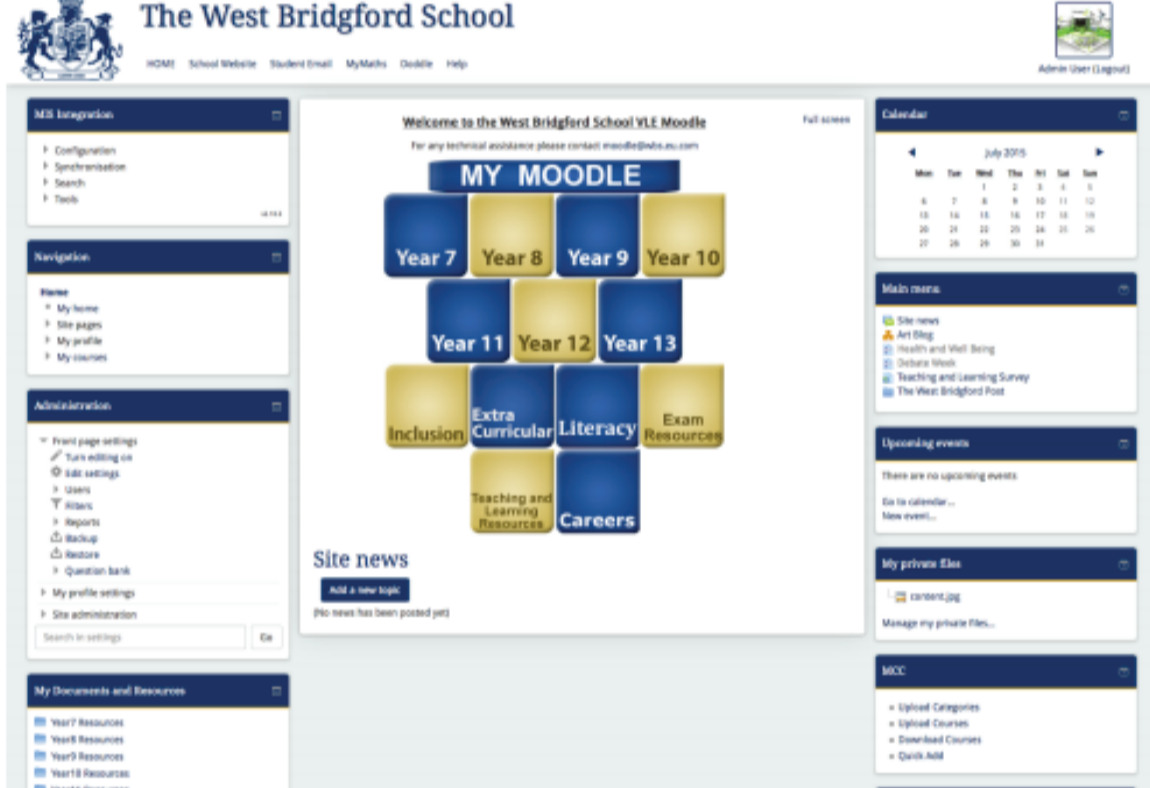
The West Bridgford School

HOME School Website Student Email MyMaths Doddle Help

Admin User (Logout)

MIS Integration

Configuration
Synchronisation
Search
Tools

Navigation

Home
My home
Site pages
My profile
My courses

Administration

Front page settings
Turn editing on
Edit settings
Users
Filters
Reports
Backup
Restore
Question bank
My profile settings
Site administration
Search in settings
Go

My Documents and Resources

Year7 Resources
Year8 Resources
Year9 Resources
Year10 Resources

Welcome to the West Bridgford School VLE Moodle

Full screen

For any technical assistance please contact moodle@wbs.eu.com

MY MOODLE

Year 7
Year 8
Year 9
Year 10
Year 11
Year 12
Year 13
Inclusion
Extra Curricular
Literacy
Exam Resources
Teaching and Learning Resources
Careers

Site news

Add a new topic

(No news has been posted yet)

Calendar

July 2015

| Mon | Tue | Wed | Thu | Fri | Sat | Sun |
|---|---|---|---|---|---|---|
| | | 1 | 2 | 3 | 4 | 5 |
| 6 | 7 | 8 | 9 | 10 | 11 | 12 |
| 13 | 14 | 15 | 16 | 17 | 18 | 19 |
| 20 | 21 | 22 | 23 | 24 | 25 | 26 |
| 27 | 28 | 29 | 30 | 31 | | |

Main menu

Site news
Art Blog
Health and Well Being
Debate Week
Teaching and Learning Survey
The West Bridgford Post

Upcoming events

There are no upcoming events

Go to calendar...
New event...

My private files

content.jpg

Manage my private files...

MCC

Upload Categories
Upload Courses
Download Courses
Quick Add